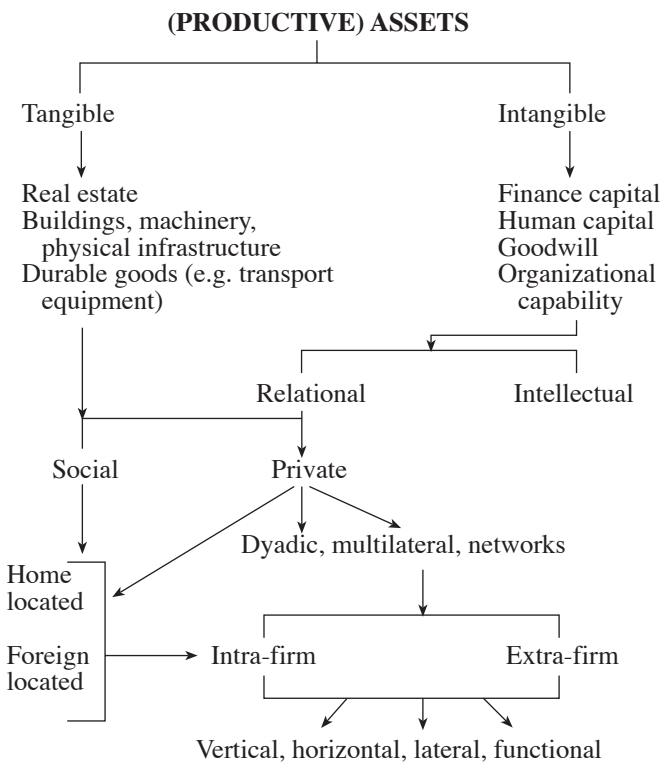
(PRODUCTIVE) ASSETS

Tangible

Intangible

Real estate
Buildings, machinery, physical infrastructure
Durable goods (e.g. transport equipment)

Finance capital
Human capital
Goodwill
Organizational capability

Relational

Intellectual

Social

Private

Dyadic, multilateral, networks

Home located

Foreign located

Intra-firm

Extra-firm

Vertical, horizontal, lateral, functional